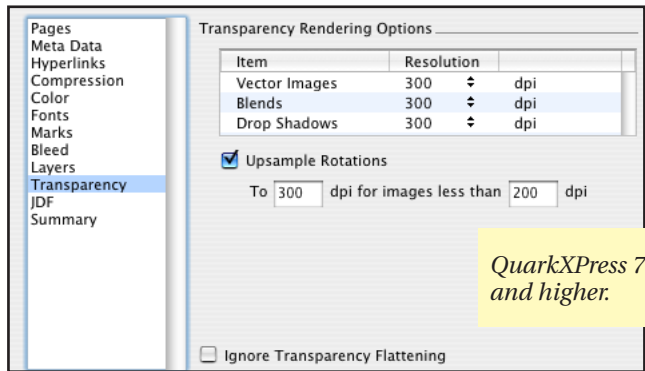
Pages
Meta Data
Hyperlinks
Compression
Color
Fonts
Marks
Bleed
Layers
Transparency
JDF
Summary

Transparency Rendering Options

| Item | Resolution | |
|---|---|---|
| Vector Images | 300 | dpi |
| Blends | 300 | dpi |
| Drop Shadows | 300 | dpi |

Upsample Rotations

To 300 dpi for images less than 200 dpi

QuarkXPress 7 and higher.

Ignore Transparency Flattening